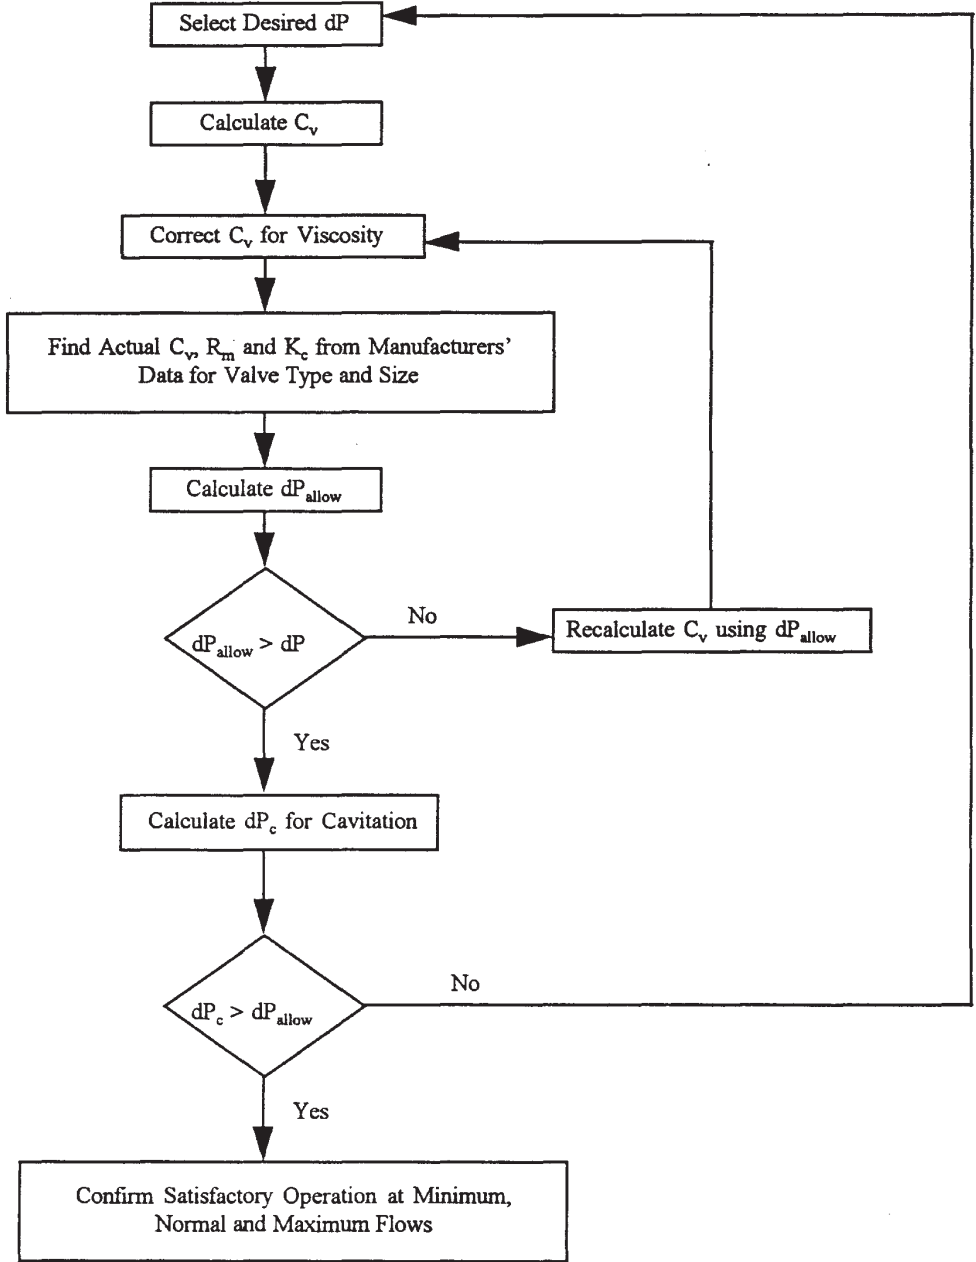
Select Desired dP

Calculate $C_v$

Correct $C_v$ for Viscosity

Find Actual $C_v$, $R_m$ and $K_c$ from Manufacturers' Data for Valve Type and Size

Calculate $dP_{allow}$

$dP_{allow} > dP$

No

Recalculate $C_v$ using $dP_{allow}$

Yes

Calculate $dP_c$ for Cavitation

$dP_c > dP_{allow}$

No

Yes

Confirm Satisfactory Operation at Minimum, Normal and Maximum Flows